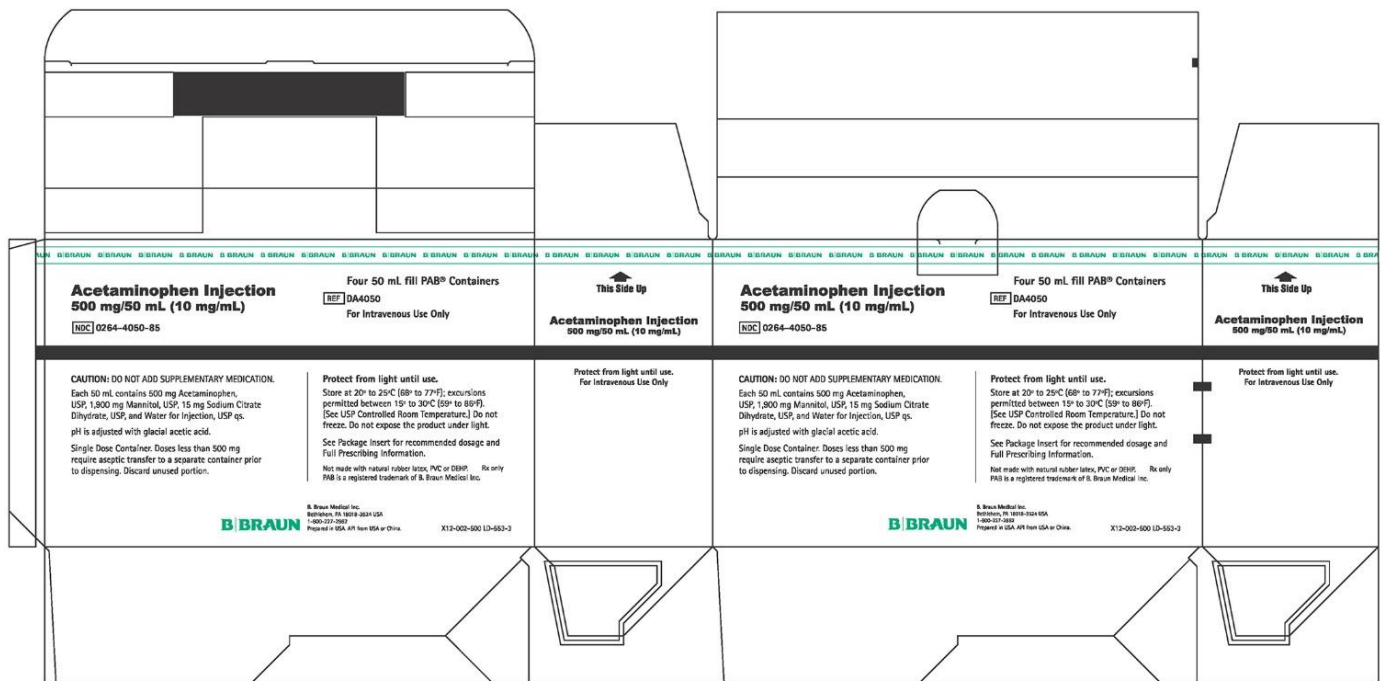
B|BRAUN B|BRAUN B|BRAUN B|BRAUN B|BRAUN B|BRAUN B|BRAUN B|BRAUN B|BRAUN B|BRAUN B|BRAUN B|BRAUN

Acetaminophen Injection
500 mg/50 mL (10 mg/mL)

NDC 0264-4050-85

Four 50 mL fill PAB® Containers
REF DA4050
For Intravenous Use Only

CAUTION: DO NOT ADD SUPPLEMENTARY MEDICATION.
Each 50 mL contains 500 mg Acetaminophen, USP, 1,900 mg Mannitol, USP, 15 mg Sodium Citrate Dihydrate, USP, and Water for Injection, USP qs.

pH is adjusted with glacial acetic acid.

Single Dose Container. Doses less than 500 mg require aseptic transfer to a separate container prior to dispensing. Discard unused portion.

Protect from light until use.
Store at 20° to 25°C (68° to 77°F); excursions permitted between 15° to 30°C (59° to 86°F). [See USP Controlled Room Temperature.] Do not freeze. Do not expose the product under light.

See Package Insert for recommended dosage and Full Prescribing Information.

Not made with natural rubber latex, PVC or DEHP. Rx only
PAB is a registered trademark of B. Braun Medical Inc.

B|BRAUN
B. Braun Medical Inc.
Bethlehem, PA 18018-3524 USA
1-800-227-2862
Prepared in USA. API from USA or China.

X12-002-500 LD-553-3

This Side Up
Acetaminophen Injection
500 mg/50 mL (10 mg/mL)

Protect from light until use.
For Intravenous Use Only

B|BRAUN B|BRAUN B|BRAUN B|BRAUN B|BRAUN B|BRAUN B|BRAUN B|BRAUN B|BRAUN B|BRAUN B|BRAUN B|BRAUN

Acetaminophen Injection
500 mg/50 mL (10 mg/mL)

NDC 0264-4050-85

Four 50 mL fill PAB® Containers
REF DA4050
For Intravenous Use Only

CAUTION: DO NOT ADD SUPPLEMENTARY MEDICATION.
Each 50 mL contains 500 mg Acetaminophen, USP, 1,900 mg Mannitol, USP, 15 mg Sodium Citrate Dihydrate, USP, and Water for Injection, USP qs.

pH is adjusted with glacial acetic acid.

Single Dose Container. Doses less than 500 mg require aseptic transfer to a separate container prior to dispensing. Discard unused portion.

Protect from light until use.
Store at 20° to 25°C (68° to 77°F); excursions permitted between 15° to 30°C (59° to 86°F). [See USP Controlled Room Temperature.] Do not freeze. Do not expose the product under light.

See Package Insert for recommended dosage and Full Prescribing Information.

Not made with natural rubber latex, PVC or DEHP. Rx only
PAB is a registered trademark of B. Braun Medical Inc.

B|BRAUN
B. Braun Medical Inc.
Bethlehem, PA 18018-3524 USA
1-800-227-2862
Prepared in USA. API from USA or China.

X12-002-500 LD-553-3

This Side Up
Acetaminophen Injection
500 mg/50 mL (10 mg/mL)

Protect from light until use.
For Intravenous Use Only